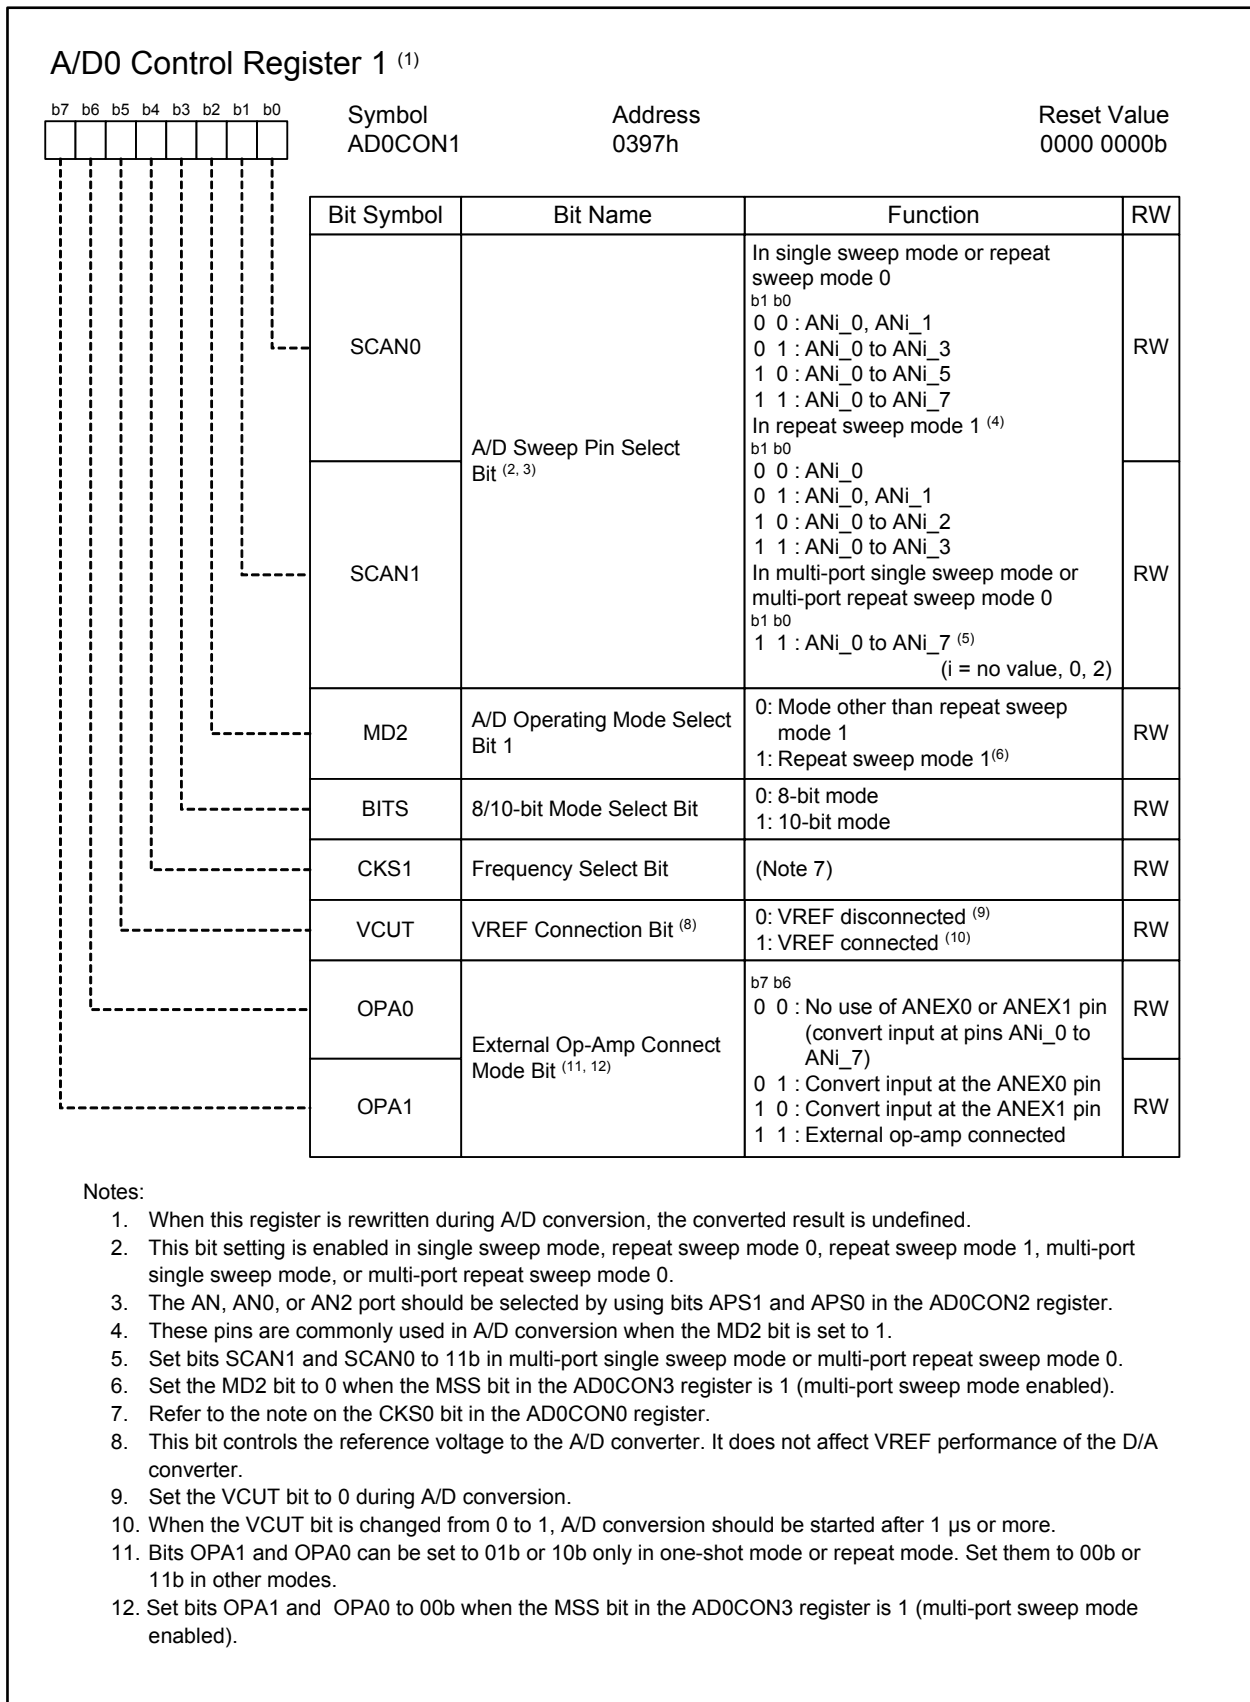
A/D0 Control Register 1 $^{(1)}$

b7 b6 b5 b4 b3 b2 b1 b0

Symbol
AD0CON1

Address
0397h

Reset Value
0000 0000b

| Bit Symbol | Bit Name | Function | RW |
|---|---|---|---|
| SCAN0 | A/D Sweep Pin Select Bit $^{(2, 3)}$ | In single sweep mode or repeat sweep mode 0<br>b1 b0<br>0 0 : ANi_0, ANi_1<br>0 1 : ANi_0 to ANi_3<br>1 0 : ANi_0 to ANi_5<br>1 1 : ANi_0 to ANi_7<br>In repeat sweep mode 1 $^{(4)}$<br>b1 b0<br>0 0 : ANi_0<br>0 1 : ANi_0, ANi_1<br>1 0 : ANi_0 to ANi_2<br>1 1 : ANi_0 to ANi_3<br>In multi-port single sweep mode or multi-port repeat sweep mode 0<br>b1 b0<br>1 1 : ANi_0 to ANi_7 $^{(5)}$<br>(i = no value, 0, 2) | RW |
| SCAN1 | | | RW |
| MD2 | A/D Operating Mode Select Bit 1 | 0: Mode other than repeat sweep mode 1<br>1: Repeat sweep mode 1$^{(6)}$ | RW |
| BITS | 8/10-bit Mode Select Bit | 0: 8-bit mode<br>1: 10-bit mode | RW |
| CKS1 | Frequency Select Bit | (Note 7) | RW |
| VCUT | VREF Connection Bit $^{(8)}$ | 0: VREF disconnected $^{(9)}$<br>1: VREF connected $^{(10)}$ | RW |
| OPA0 | External Op-Amp Connect Mode Bit $^{(11, 12)}$ | b7 b6<br>0 0 : No use of ANEX0 or ANEX1 pin (convert input at pins ANi_0 to ANi_7)<br>0 1 : Convert input at the ANEX0 pin<br>1 0 : Convert input at the ANEX1 pin<br>1 1 : External op-amp connected | RW |
| OPA1 | | | RW |

Notes:
1. When this register is rewritten during A/D conversion, the converted result is undefined.
2. This bit setting is enabled in single sweep mode, repeat sweep mode 0, repeat sweep mode 1, multi-port single sweep mode, or multi-port repeat sweep mode 0.
3. The AN, AN0, or AN2 port should be selected by using bits APS1 and APS0 in the AD0CON2 register.
4. These pins are commonly used in A/D conversion when the MD2 bit is set to 1.
5. Set bits SCAN1 and SCAN0 to 11b in multi-port single sweep mode or multi-port repeat sweep mode 0.
6. Set the MD2 bit to 0 when the MSS bit in the AD0CON3 register is 1 (multi-port sweep mode enabled).
7. Refer to the note on the CKS0 bit in the AD0CON0 register.
8. This bit controls the reference voltage to the A/D converter. It does not affect VREF performance of the D/A converter.
9. Set the VCUT bit to 0 during A/D conversion.
10. When the VCUT bit is changed from 0 to 1, A/D conversion should be started after 1 µs or more.
11. Bits OPA1 and OPA0 can be set to 01b or 10b only in one-shot mode or repeat mode. Set them to 00b or 11b in other modes.
12. Set bits OPA1 and OPA0 to 00b when the MSS bit in the AD0CON3 register is 1 (multi-port sweep mode enabled).